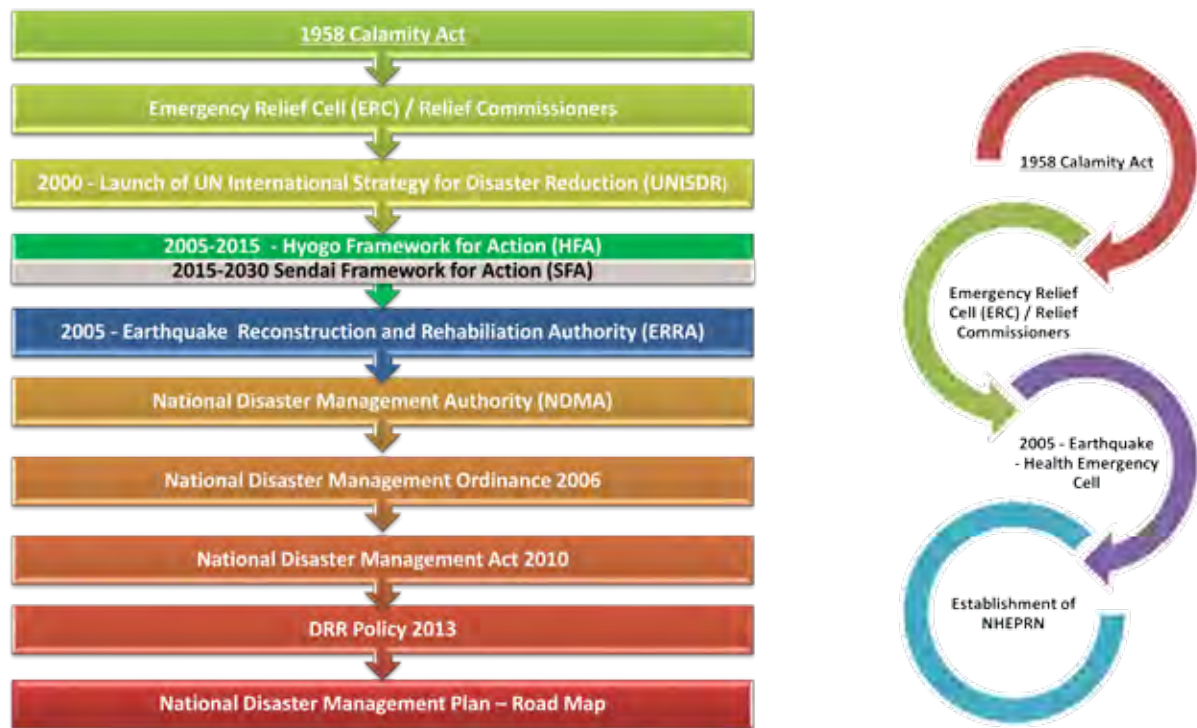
1958 Calamity Act

Emergency Relief Cell (ERC) / Relief Commissioners

2000 - Launch of UN International Strategy for Disaster Reduction (UNISDR)

2005-2015 - Hyogo Framework for Action (HFA)

2015-2030 Sendai Framework for Action (SFA)

2005 - Earthquake Reconstruction and Rehabiliation Authority (ERRA)

National Disaster Management Authority (NDMA)

National Disaster Management Ordinance 2006

National Disaster Management Act 2010

DRR Policy 2013

National Disaster Management Plan – Road Map

1958 Calamity Act

Emergency Relief Cell (ERC) / Relief Commissioners

2005 - Earthquake - Health Emergency Cell

Establishment of NHEPRN